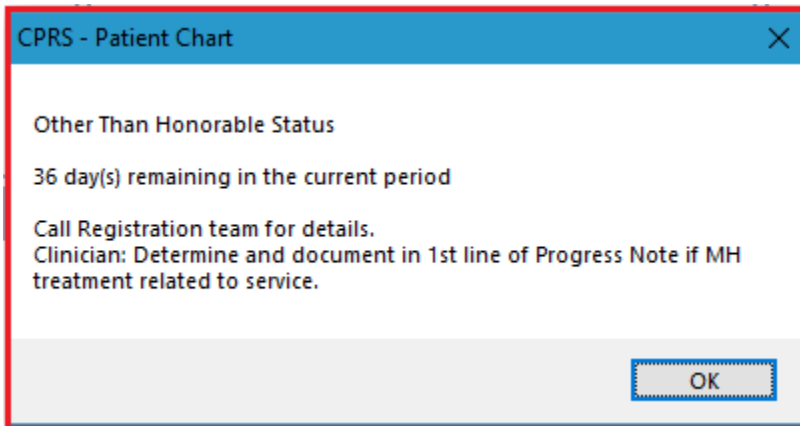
CPRS - Patient Chart

Other Than Honorable Status

36 day(s) remaining in the current period

Call Registration team for details.
Clinician: Determine and document in 1st line of Progress Note if MH treatment related to service.

OK